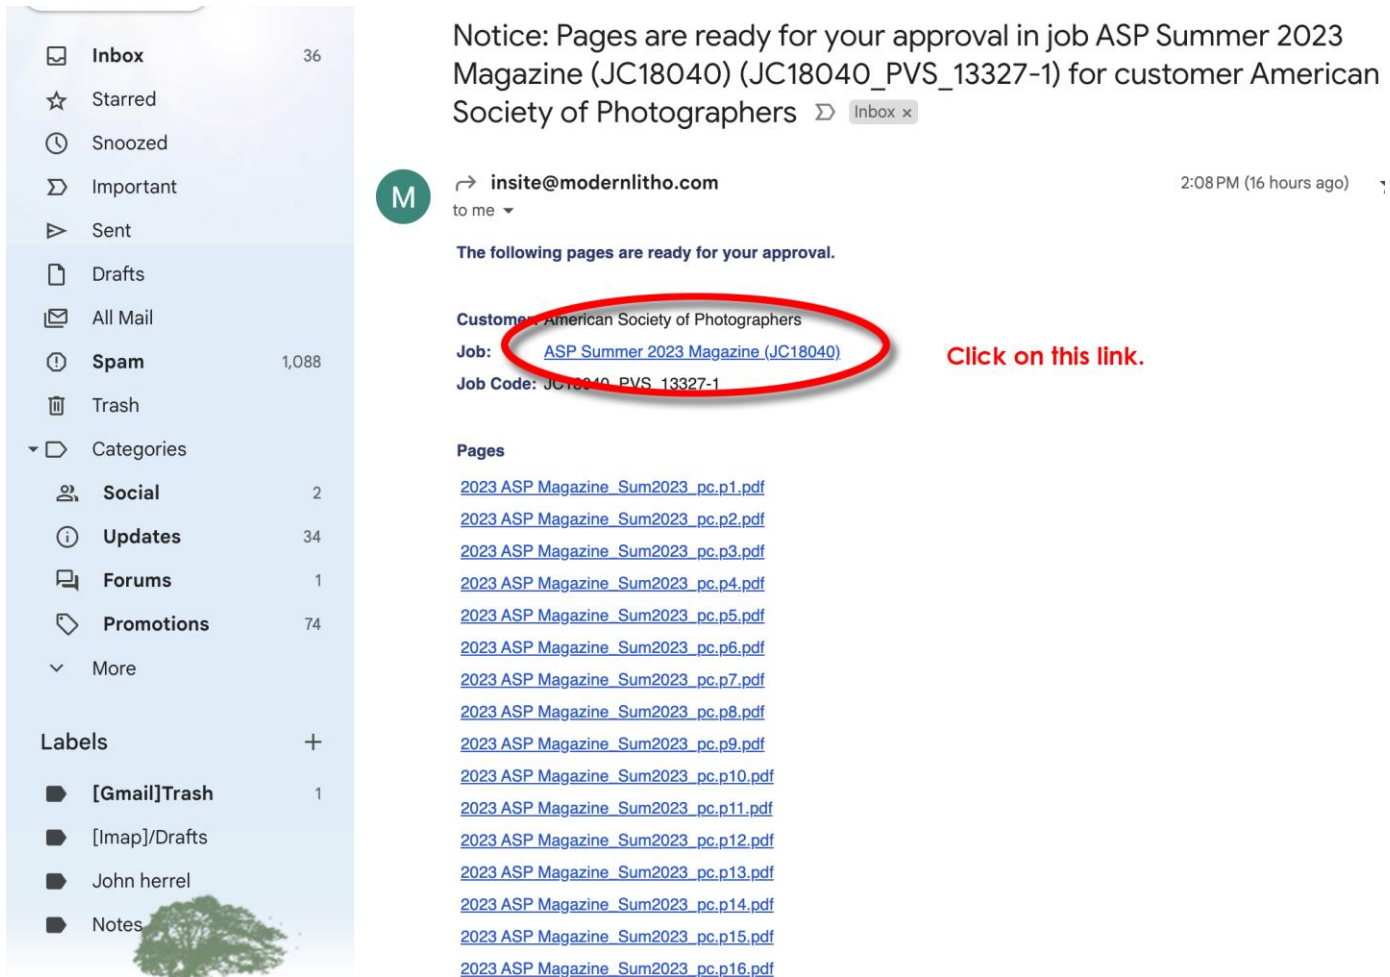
Inbox 36
Starred
Snoozed
Important
Sent
Drafts
All Mail
Spam 1,088
Trash
Categories
Social 2
Updates 34
Forums 1
Promotions 74
More

Labels +
[Gmail]Trash 1
[Imap]/Drafts
John herrel
Notes

Notice: Pages are ready for your approval in job ASP Summer 2023 Magazine (JC18040) (JC18040_PVS_13327-1) for customer American Society of Photographers Inbox ×

M
insite@modernlitho.com
to me
2:08 PM (16 hours ago)

The following pages are ready for your approval.

Customer: American Society of Photographers
Job: ASP Summer 2023 Magazine (JC18040)
Job Code: JC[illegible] PVS_13327-1

Click on this link.

Pages
2023 ASP Magazine_Sum2023_pc.p1.pdf
2023 ASP Magazine_Sum2023_pc.p2.pdf
2023 ASP Magazine_Sum2023_pc.p3.pdf
2023 ASP Magazine_Sum2023_pc.p4.pdf
2023 ASP Magazine_Sum2023_pc.p5.pdf
2023 ASP Magazine_Sum2023_pc.p6.pdf
2023 ASP Magazine_Sum2023_pc.p7.pdf
2023 ASP Magazine_Sum2023_pc.p8.pdf
2023 ASP Magazine_Sum2023_pc.p9.pdf
2023 ASP Magazine_Sum2023_pc.p10.pdf
2023 ASP Magazine_Sum2023_pc.p11.pdf
2023 ASP Magazine_Sum2023_pc.p12.pdf
2023 ASP Magazine_Sum2023_pc.p13.pdf
2023 ASP Magazine_Sum2023_pc.p14.pdf
2023 ASP Magazine_Sum2023_pc.p15.pdf
2023 ASP Magazine_Sum2023_pc.p16.pdf